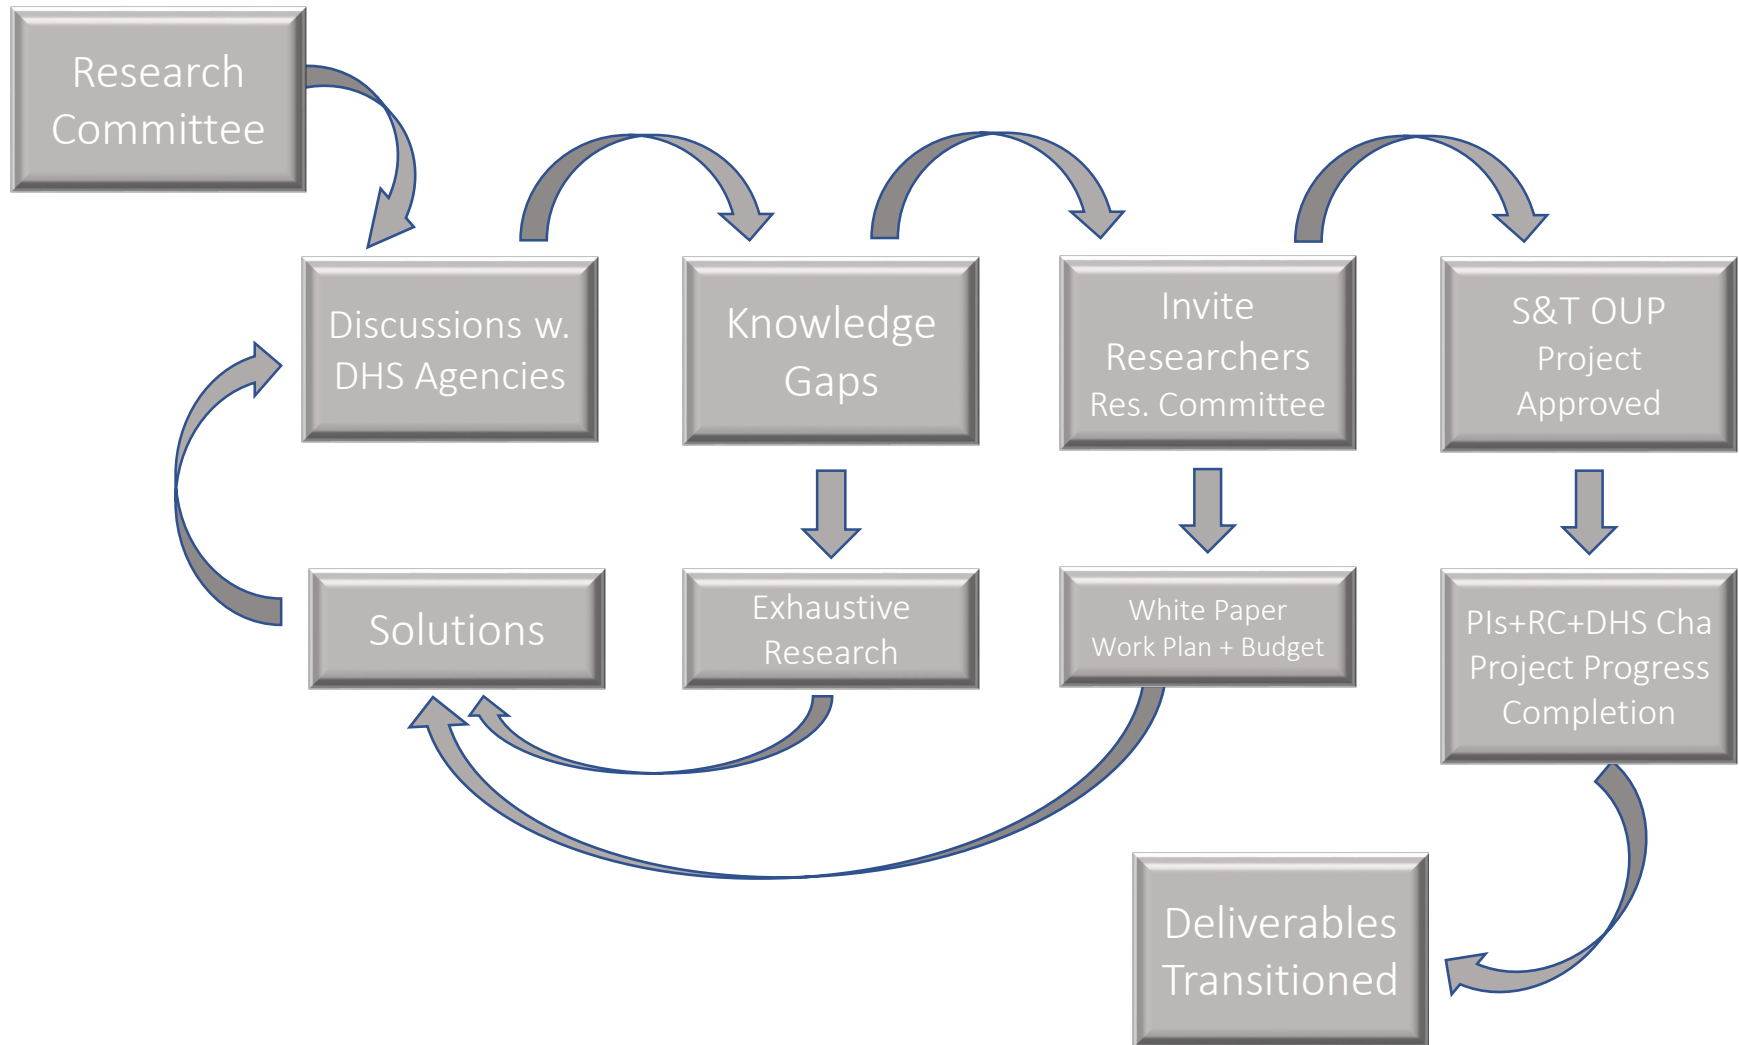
Research Committee

Discussions w. DHS Agencies

Knowledge Gaps

Invite Researchers Res. Committee

S&T OUP Project Approved

Solutions

Exhaustive Research

White Paper Work Plan + Budget

PIs+RC+DHS Cha Project Progress Completion

Deliverables Transitioned